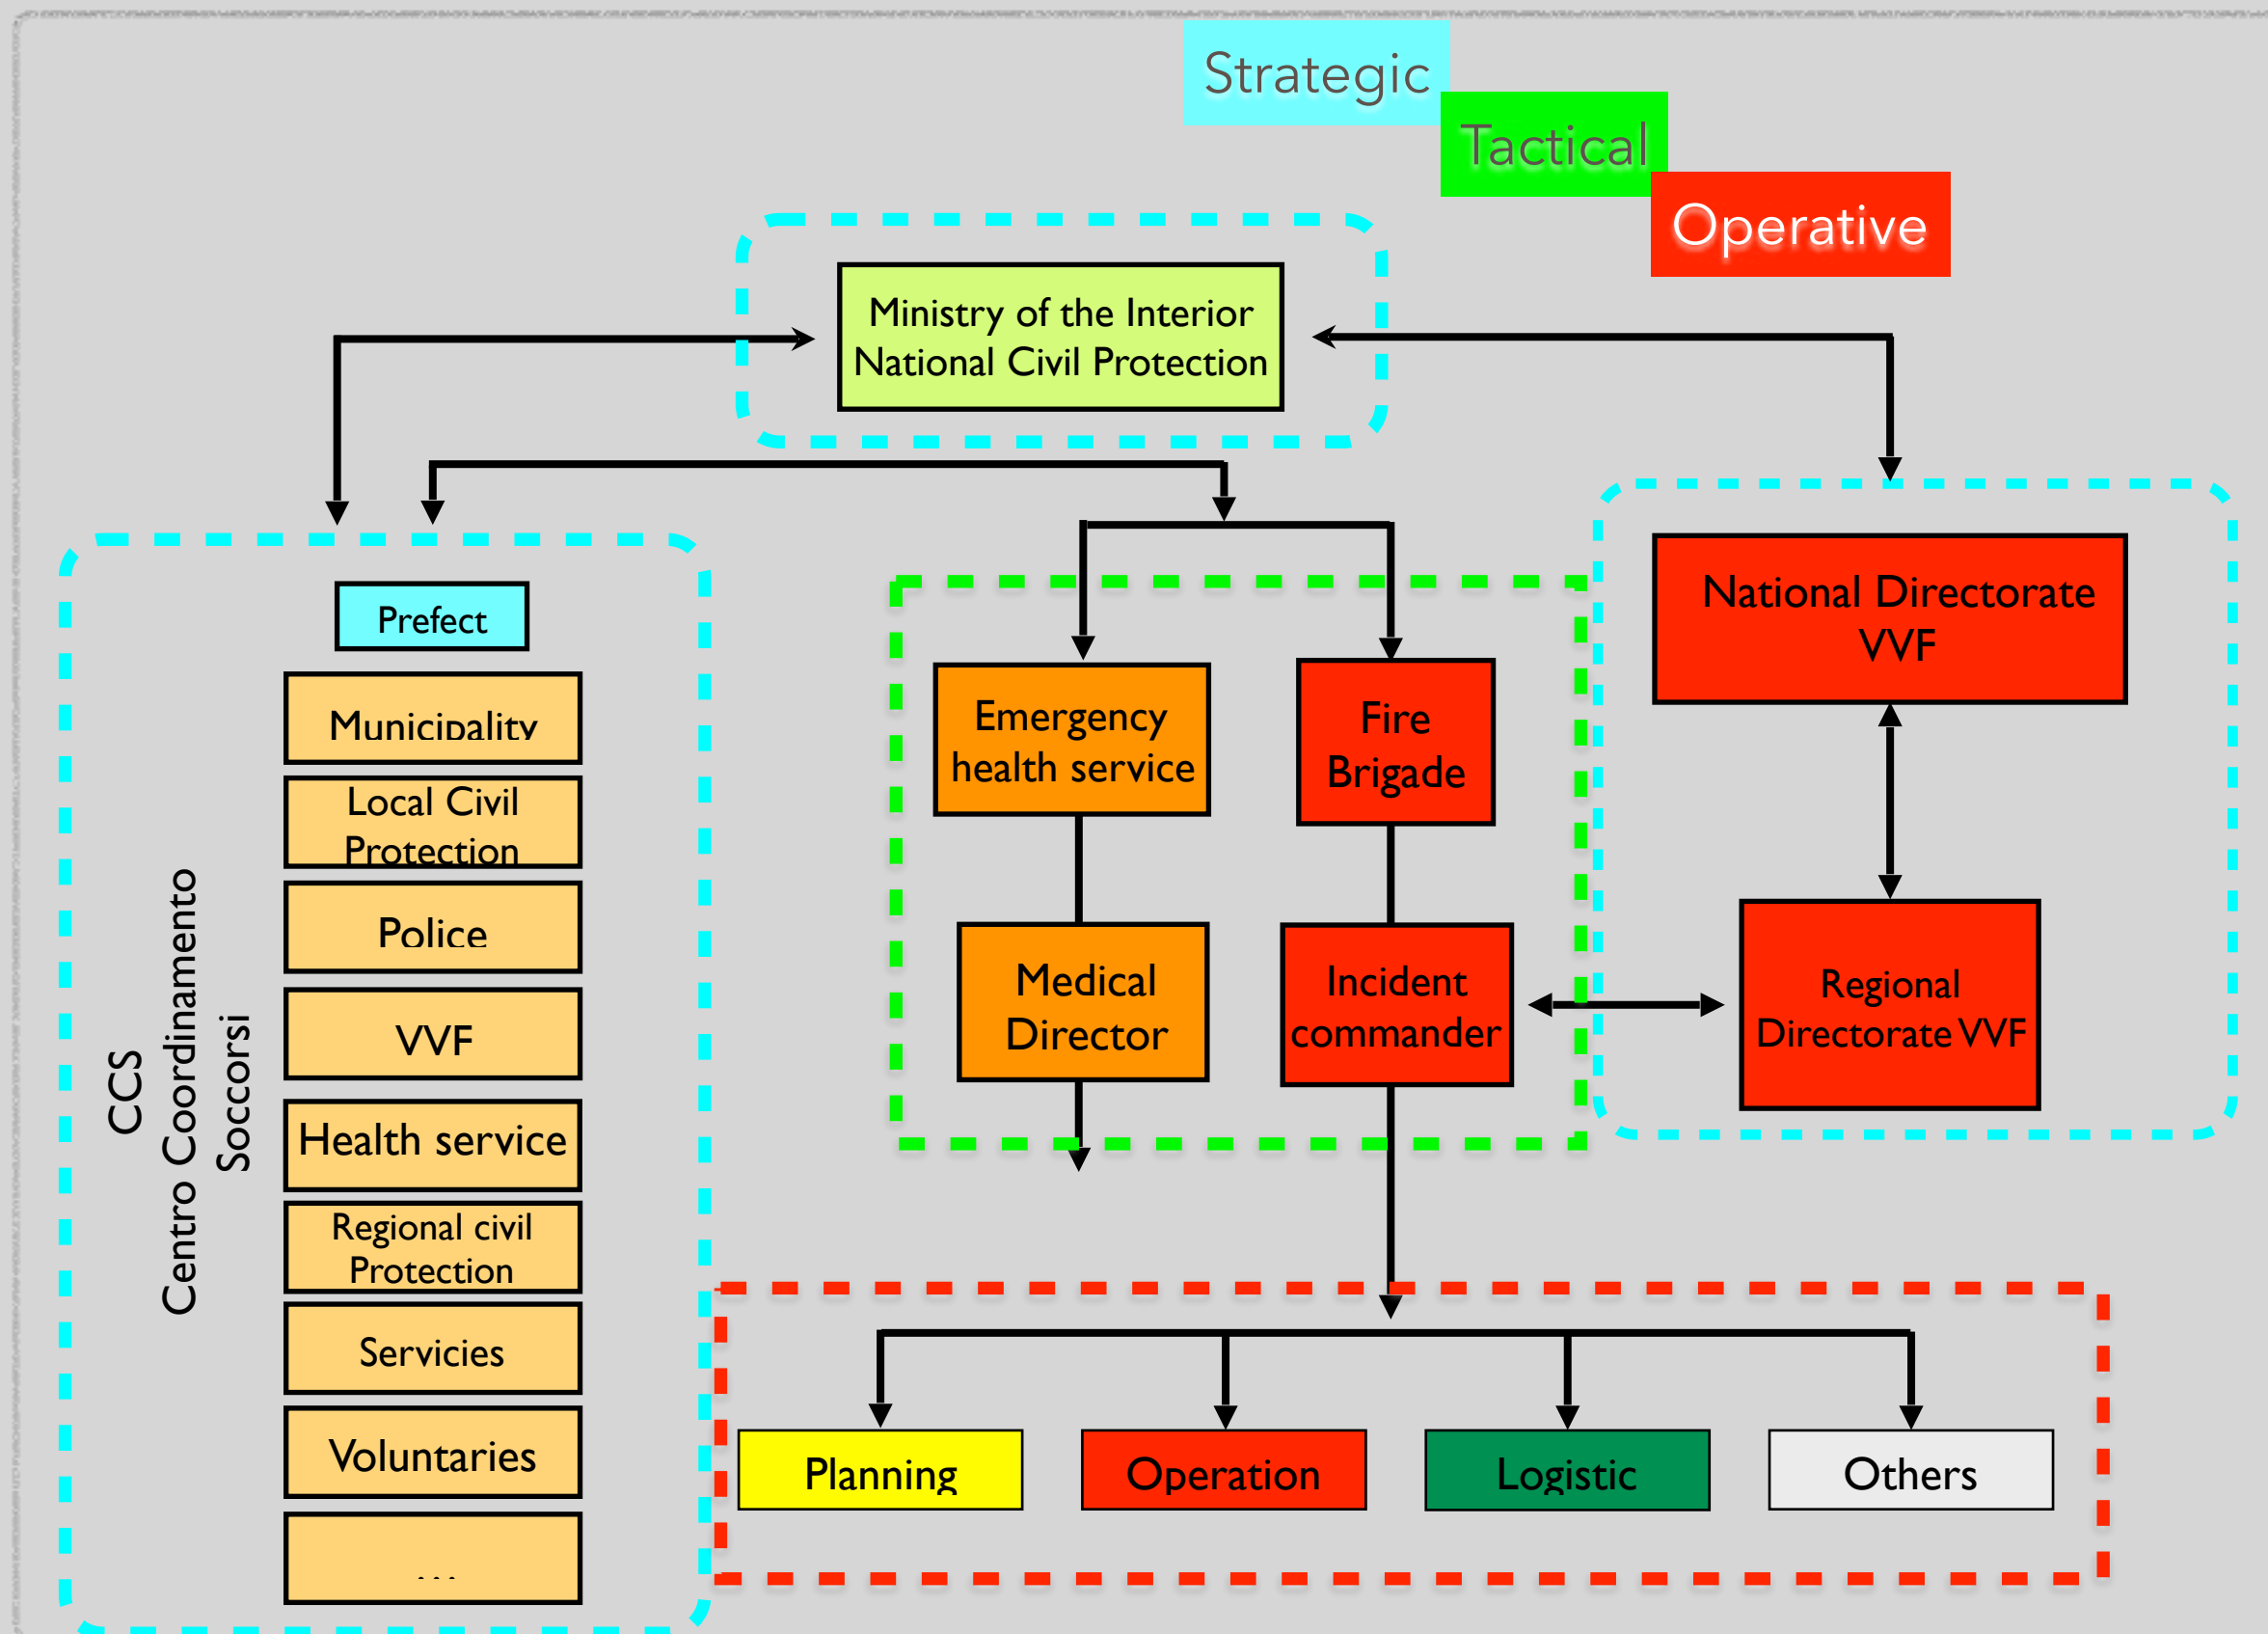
Strategic
Tactical
Operative

Ministry of the Interior
National Civil Protection

CCS
Centro Coordinamento
Soccorsi

Prefect
Municipality
Local Civil Protection
Police
VVF
Health service
Regional civil Protection
Servicies
Voluntaries
...

Emergency health service
Fire Brigade
Medical Director
Incident commander

National Directorate VVF
Regional Directorate VVF

Planning
Operation
Logistic
Others